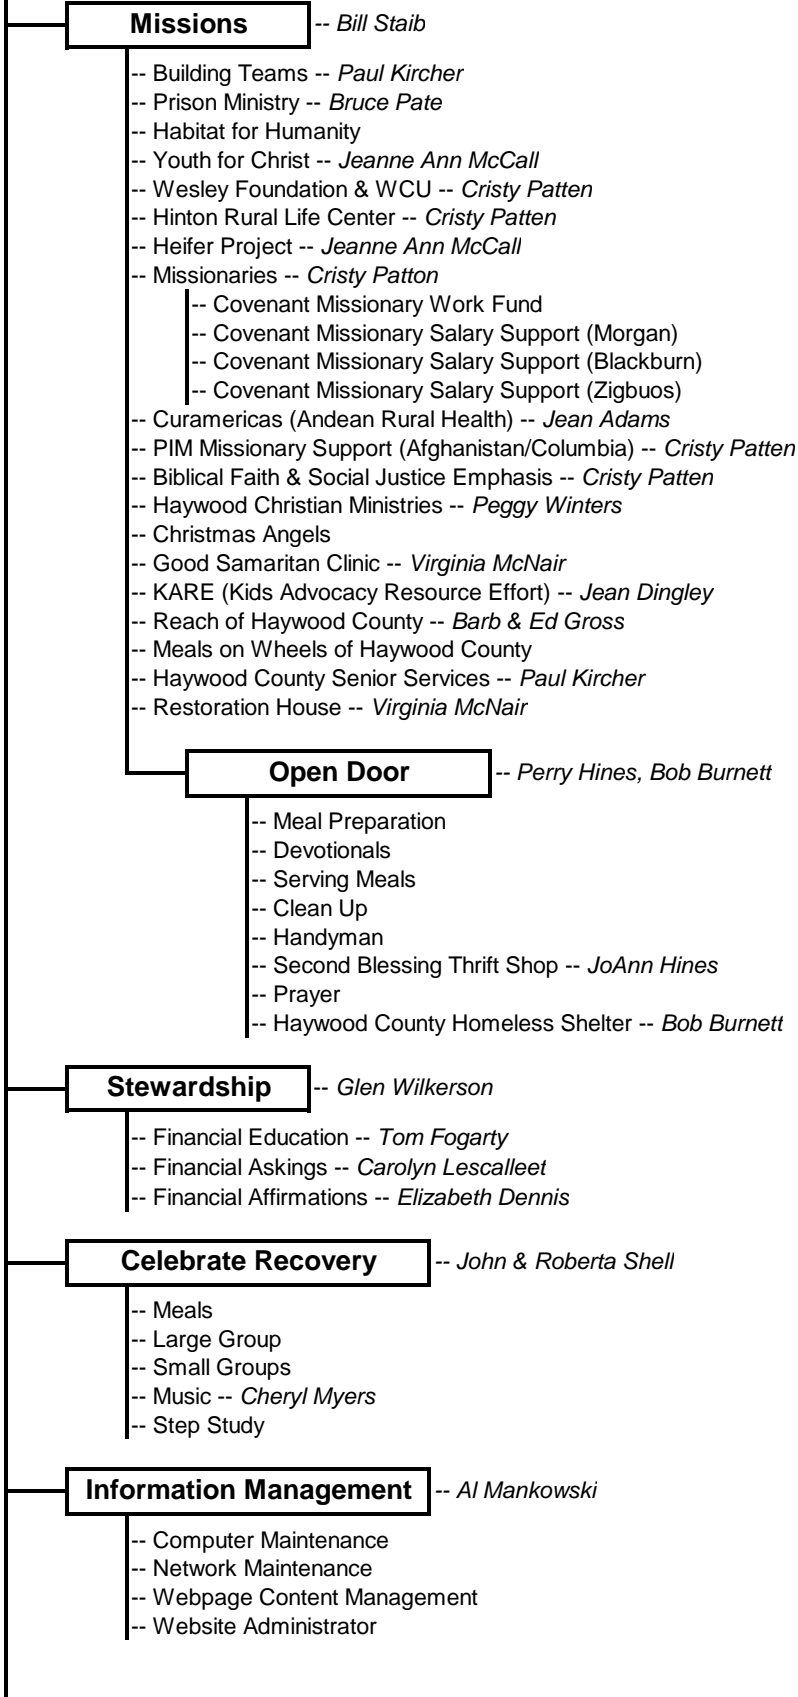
**Missions** -- *Bill Staib*

-- Building Teams -- *Paul Kircher*
-- Prison Ministry -- *Bruce Pate*
-- Habitat for Humanity
-- Youth for Christ -- *Jeanne Ann McCall*
-- Wesley Foundation & WCU -- *Cristy Patten*
-- Hinton Rural Life Center -- *Cristy Patten*
-- Heifer Project -- *Jeanne Ann McCall*
-- Missionaries -- *Cristy Patton*
-- Covenant Missionary Work Fund
-- Covenant Missionary Salary Support (Morgan)
-- Covenant Missionary Salary Support (Blackburn)
-- Covenant Missionary Salary Support (Zigbuos)
-- Curamericas (Andean Rural Health) -- *Jean Adams*
-- PIM Missionary Support (Afghanistan/Columbia) -- *Cristy Patten*
-- Biblical Faith & Social Justice Emphasis -- *Cristy Patten*
-- Haywood Christian Ministries -- *Peggy Winters*
-- Christmas Angels
-- Good Samaritan Clinic -- *Virginia McNair*
-- KARE (Kids Advocacy Resource Effort) -- *Jean Dingley*
-- Reach of Haywood County -- *Barb & Ed Gross*
-- Meals on Wheels of Haywood County
-- Haywood County Senior Services -- *Paul Kircher*
-- Restoration House -- *Virginia McNair*

**Open Door** -- *Perry Hines, Bob Burnett*

-- Meal Preparation
-- Devotionals
-- Serving Meals
-- Clean Up
-- Handyman
-- Second Blessing Thrift Shop -- *JoAnn Hines*
-- Prayer
-- Haywood County Homeless Shelter -- *Bob Burnett*

**Stewardship** -- *Glen Wilkerson*

-- Financial Education -- *Tom Fogarty*
-- Financial Askings -- *Carolyn Lescalleet*
-- Financial Affirmations -- *Elizabeth Dennis*

**Celebrate Recovery** -- *John & Roberta Shell*

-- Meals
-- Large Group
-- Small Groups
-- Music -- *Cheryl Myers*
-- Step Study

**Information Management** -- *Al Mankowski*

-- Computer Maintenance
-- Network Maintenance
-- Webpage Content Management
-- Website Administrator